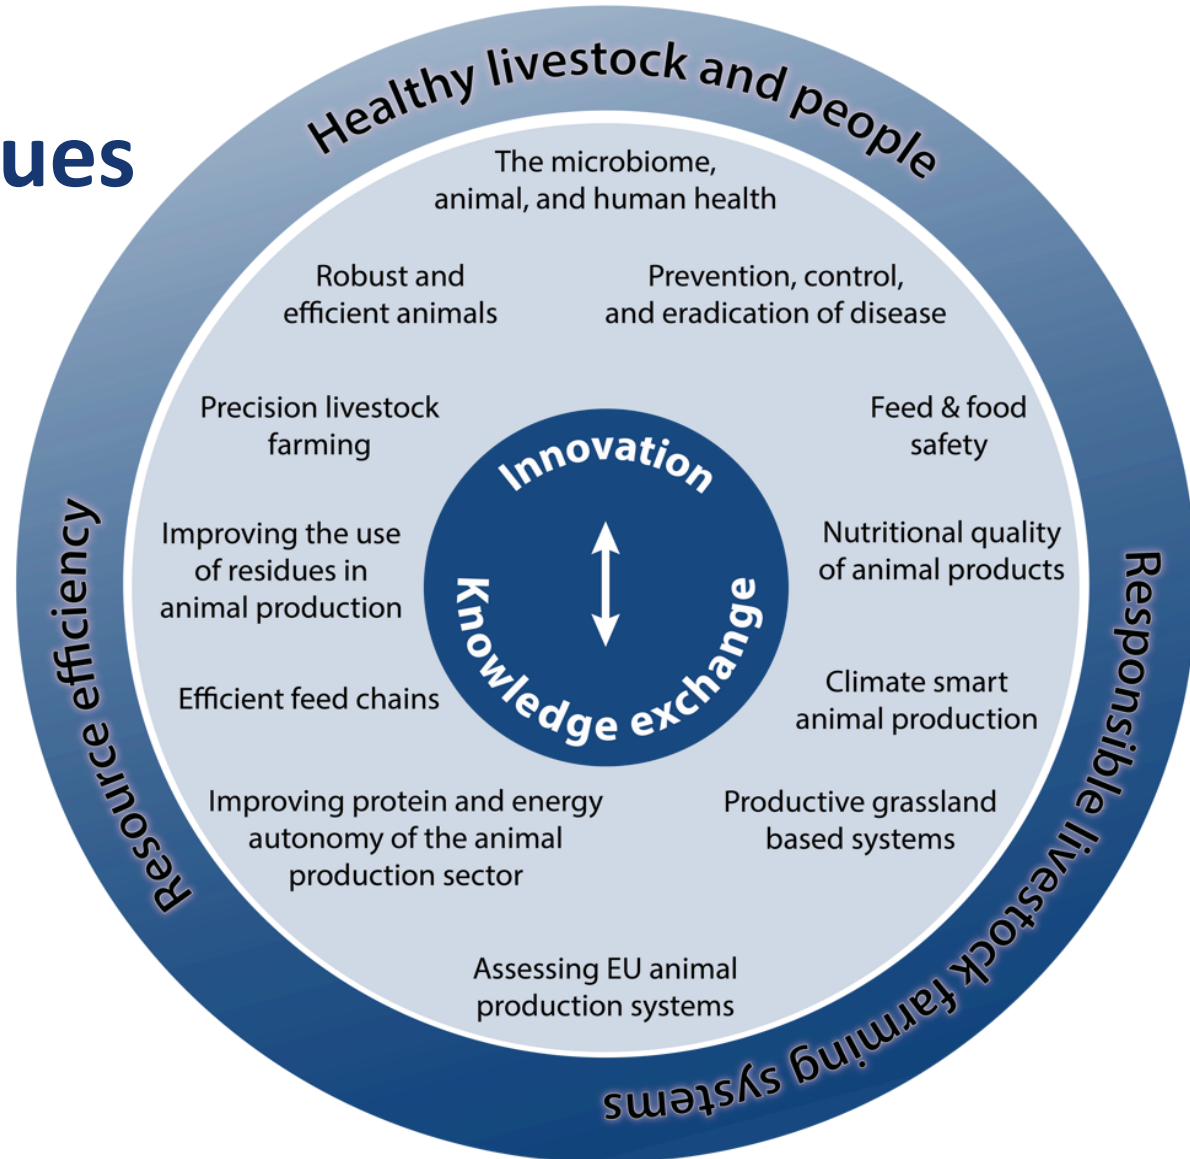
ues

Healthy livestock and people

Responsible livestock farming systems

Resource efficiency

The microbiome, animal, and human health

Robust and efficient animals

Prevention, control, and eradication of disease

Precision livestock farming

Feed & food safety

Improving the use of residues in animal production

Nutritional quality of animal products

Efficient feed chains

Climate smart animal production

Improving protein and energy autonomy of the animal production sector

Productive grassland based systems

Assessing EU animal production systems

Innovation

Knowledge exchange